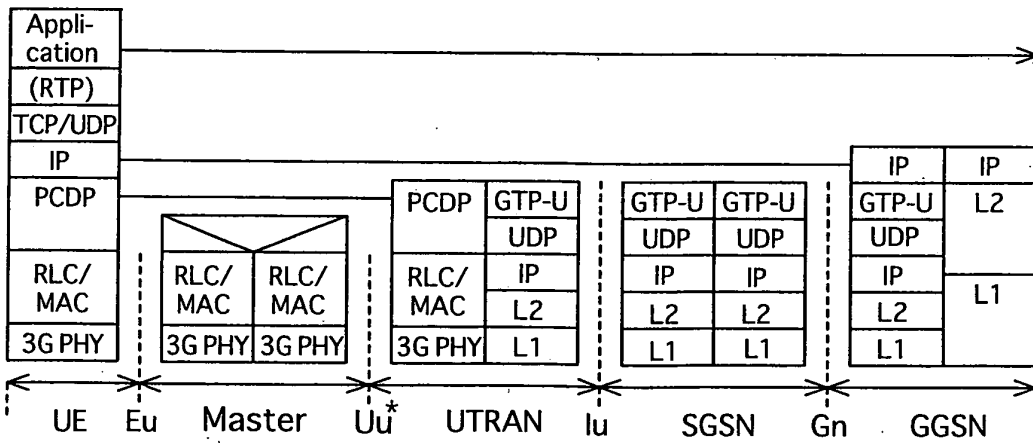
Application
(RTP)
TCP/UDP
IP
PCDP
RLC/ MAC
3G PHY

RLC/ MAC | RLC/ MAC
3G PHY | 3G PHY

PCDP | GTP-U
UDP
RLC/ MAC | IP
L2
3G PHY | L1

GTP-U | GTP-U
UDP | UDP
IP | IP
L2 | L2
L1 | L1

IP | IP
GTP-U | L2
UDP
IP | L1
L2
L1

UE Eu Master Uu* UTRAN Iu SGSN Gn GGSN